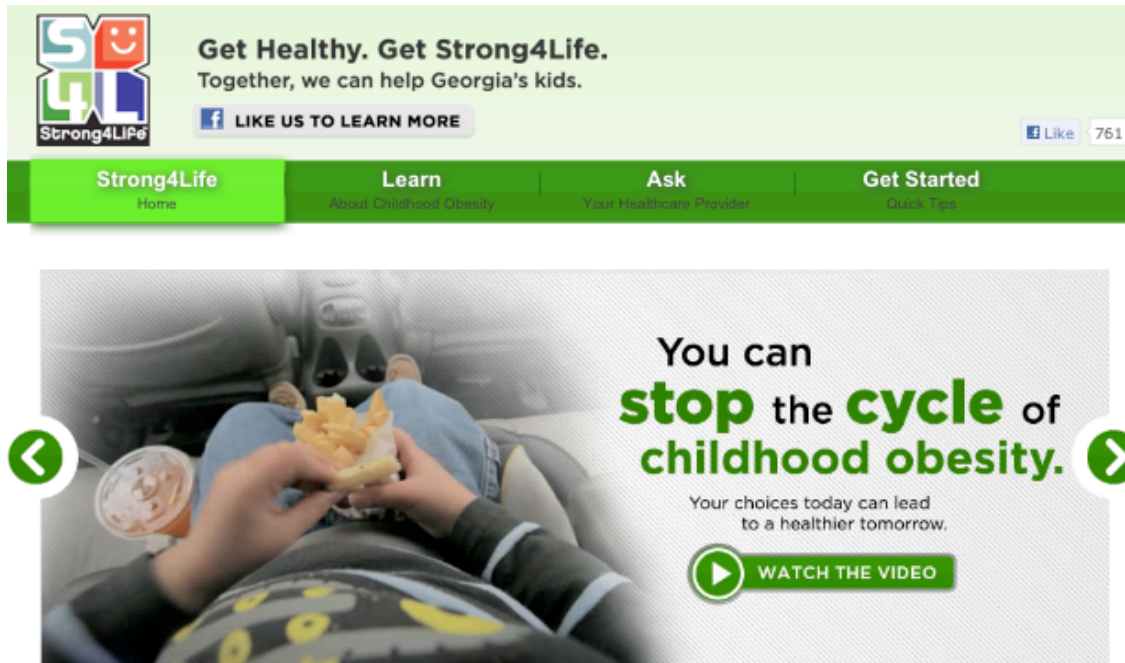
S4L Strong4Life

Get Healthy. Get Strong4Life.
Together, we can help Georgia's kids.

LIKE US TO LEARN MORE

Like 761

Strong4Life
Home

Learn
About Childhood Obesity

Ask
Your Healthcare Provider

Get Started
Quick Tips

You can stop the cycle of childhood obesity.

Your choices today can lead to a healthier tomorrow.

WATCH THE VIDEO